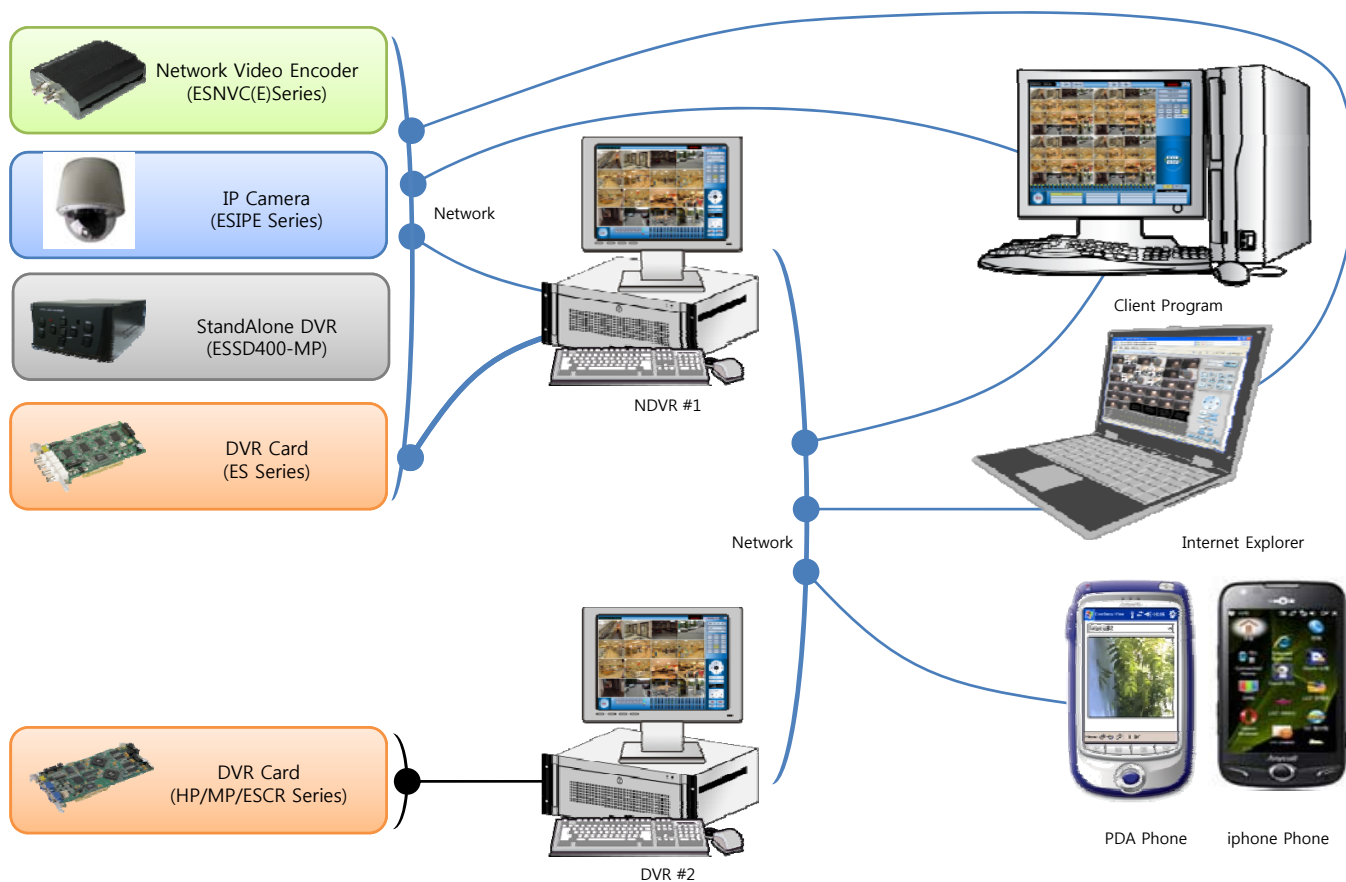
Network Video Encoder
(ESNVC(E)Series)

IP Camera
(ESIPE Series)

Network

StandAlone DVR
(ESSD400-MP)

DVR Card
(ES Series)

NDVR #1

Client Program

Internet Explorer

Network

DVR Card
(HP/MP/ESCR Series)

DVR #2

PDA Phone

iphone Phone